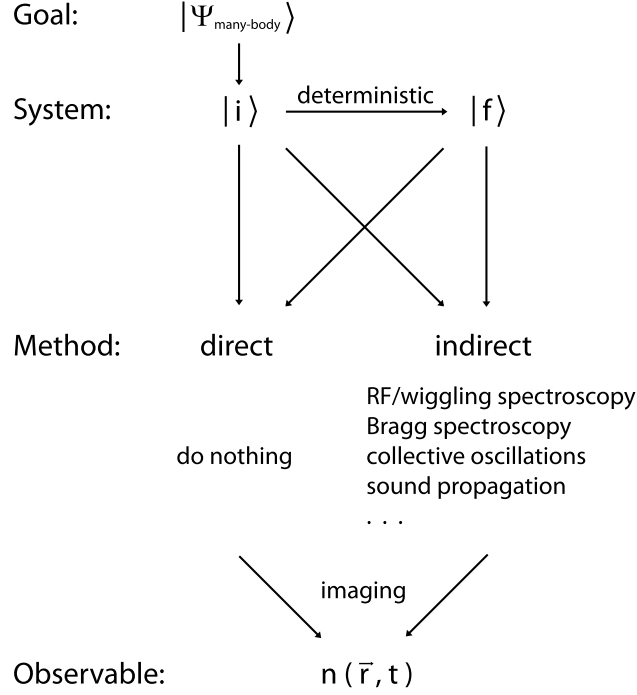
Goal: $|\Psi_{\text{many-body}}\rangle$

System: $|i\rangle$ deterministic $|f\rangle$

Method: direct indirect

do nothing

RF/wiggling spectroscopy
Bragg spectroscopy
collective oscillations
sound propagation
. . .

imaging

Observable: $n(\vec{r}, t)$